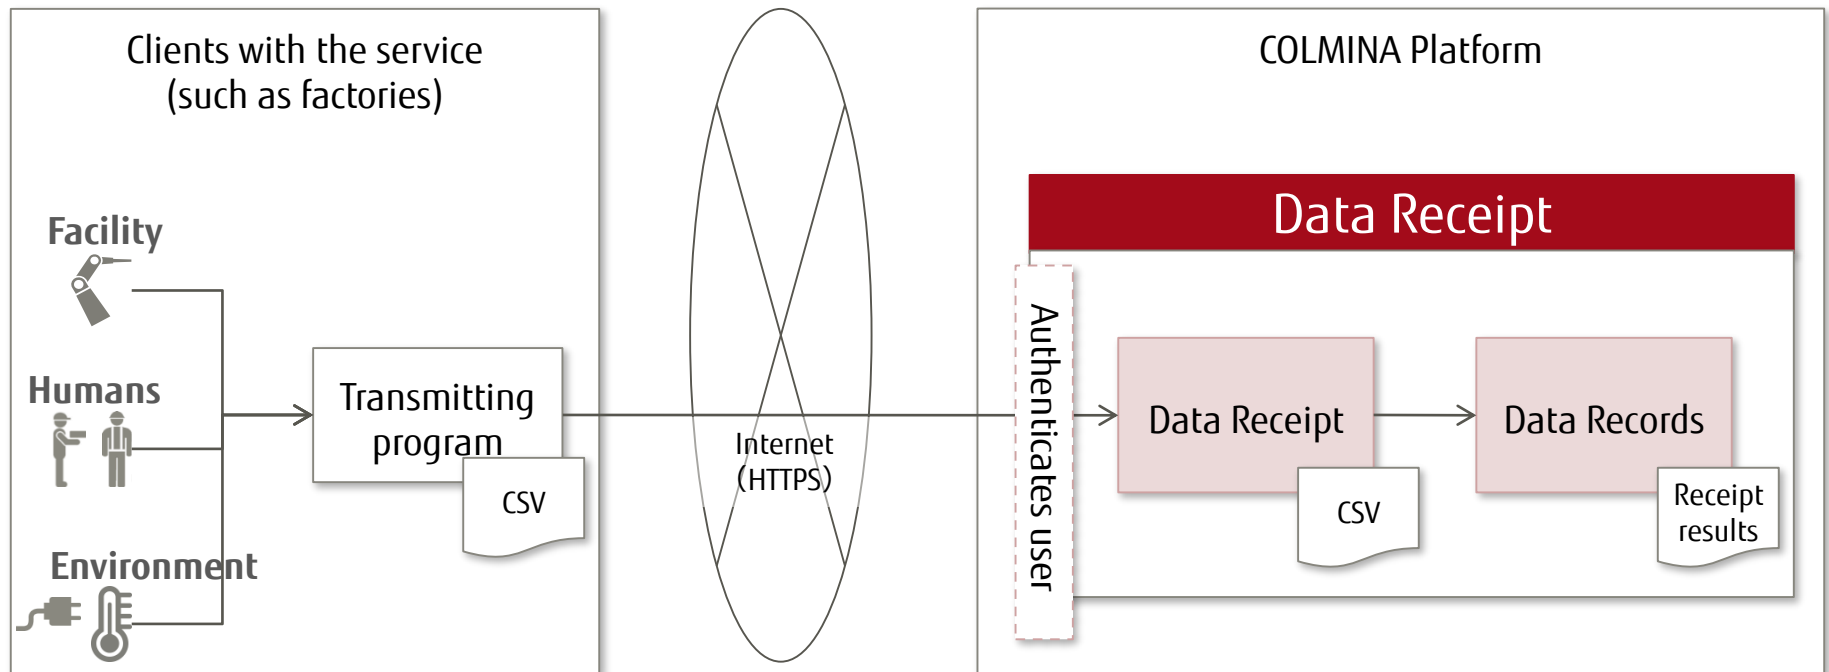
Clients with the service (such as factories)

Facility

Humans

Environment

Transmitting program

CSV

Internet (HTTPS)

COLMINA Platform

Data Receipt

Authenticates user

Data Receipt

CSV

Data Records

Receipt results